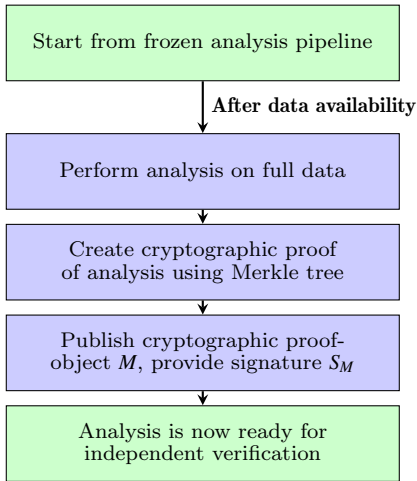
Start from frozen analysis pipeline

After data availability

Perform analysis on full data

Create cryptographic proof of analysis using Merkle tree

Publish cryptographic proof-object $M$, provide signature $S_M$

Analysis is now ready for independent verification